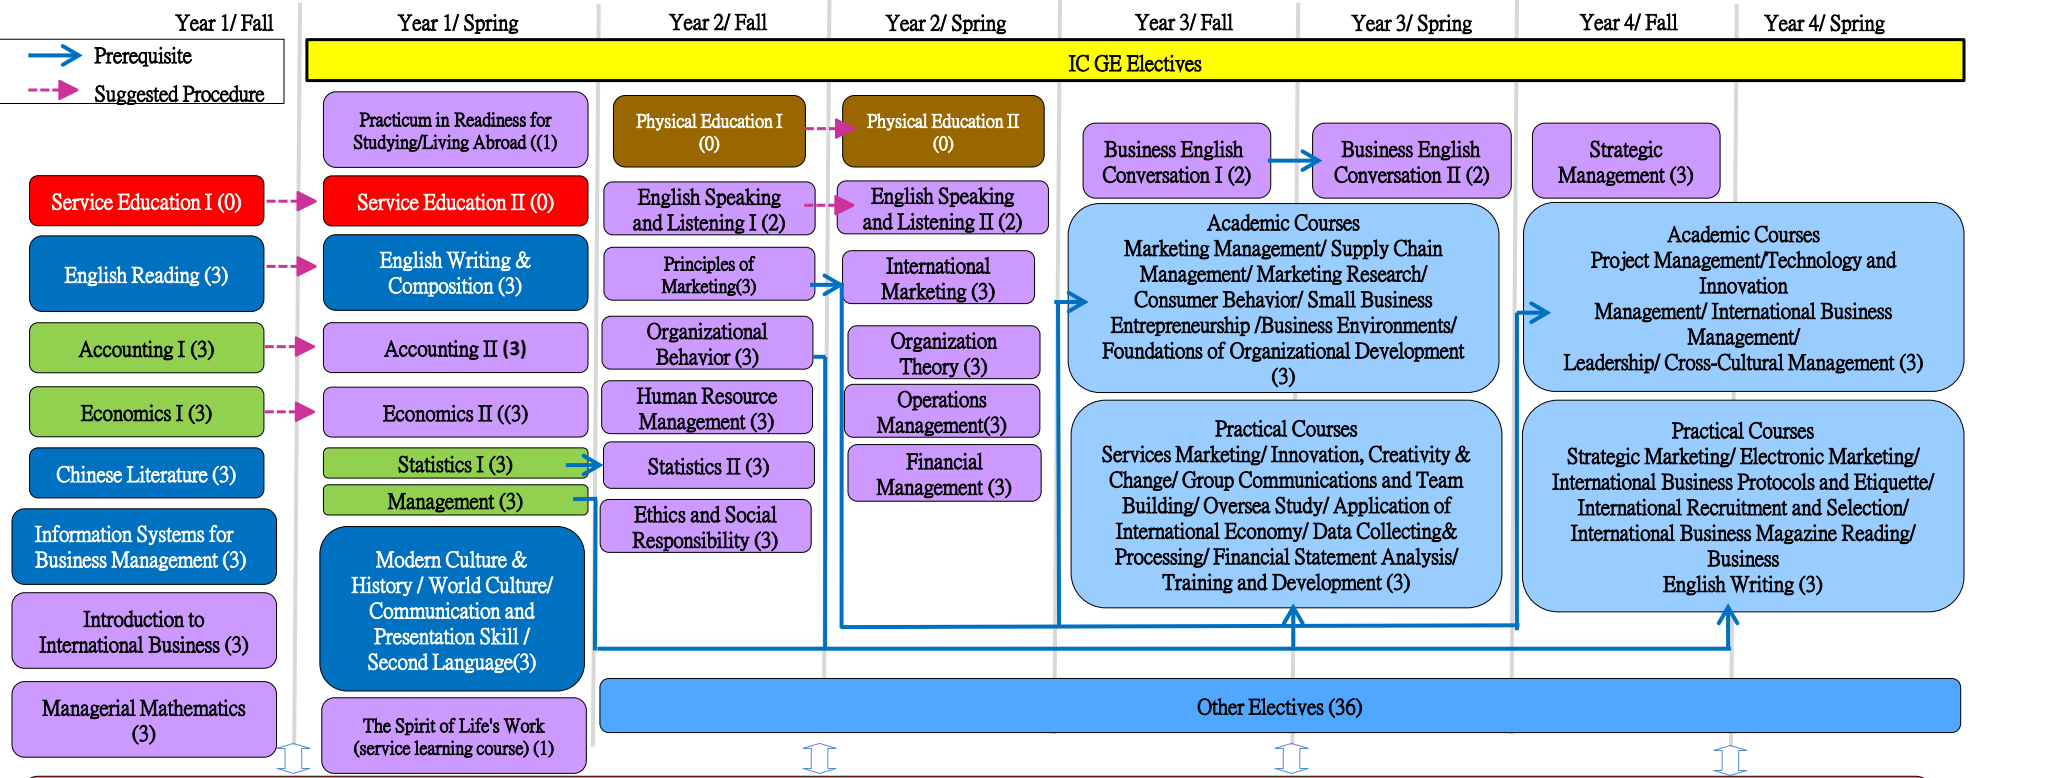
Year 1/ Fall
Year 1/ Spring
Year 2/ Fall
Year 2/ Spring
Year 3/ Fall
Year 3/ Spring
Year 4/ Fall
Year 4/ Spring

Prerequisite
Suggested Procedure

IC GE Electives

Service Education I (0)
English Reading (3)
Accounting I (3)
Economics I (3)
Chinese Literature (3)
Information Systems for Business Management (3)
Introduction to International Business (3)
Managerial Mathematics (3)

Practicum in Readiness for Studying/Living Abroad ((1)
Service Education II (0)
English Writing & Composition (3)
Accounting II (3)
Economics II ((3)
Statistics I (3)
Management (3)
Modern Culture & History / World Culture/ Communication and Presentation Skill / Second Language(3)
The Spirit of Life's Work (service learning course) (1)

Physical Education I (0)
English Speaking and Listening I (2)
Principles of Marketing(3)
Organizational Behavior (3)
Human Resource Management (3)
Statistics II (3)
Ethics and Social Responsibility (3)

Physical Education II (0)
English Speaking and Listening II (2)
International Marketing (3)
Organization Theory (3)
Operations Management(3)
Financial Management (3)

Business English Conversation I (2)
Business English Conversation II (2)
Strategic Management (3)

Academic Courses
Marketing Management/ Supply Chain Management/ Marketing Research/ Consumer Behavior/ Small Business Entrepreneurship /Business Environments/ Foundations of Organizational Development (3)

Practical Courses
Services Marketing/ Innovation, Creativity & Change/ Group Communications and Team Building/ Oversea Study/ Application of International Economy/ Data Collecting& Processing/ Financial Statement Analysis/ Training and Development (3)

Academic Courses
Project Management/Technology and Innovation Management/ International Business Management/ Leadership/ Cross-Cultural Management (3)

Practical Courses
Strategic Marketing/ Electronic Marketing/ International Business Protocols and Etiquette/ International Recruitment and Selection/ International Business Magazine Reading/ Business English Writing (3)

Other Electives (36)